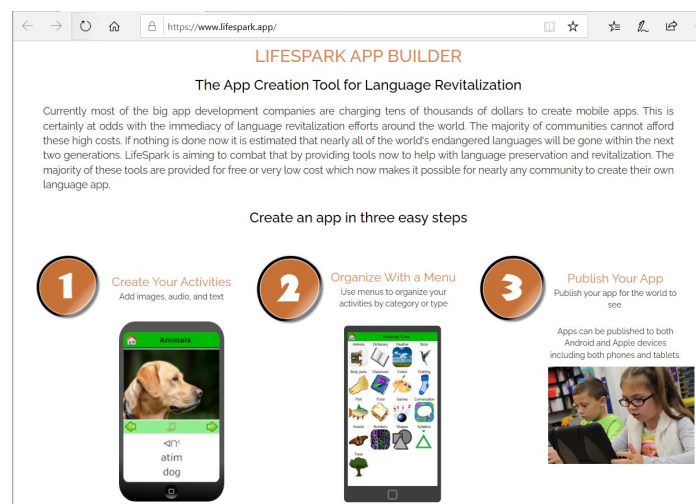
https://www.lifespark.app/

LIFESPARK APP BUILDER

The App Creation Tool for Language Revitalization

Currently most of the big app development companies are charging tens of thousands of dollars to create mobile apps. This is certainly at odds with the immediacy of language revitalization efforts around the world. The majority of communities cannot afford these high costs. If nothing is done now it is estimated that nearly all of the world's endangered languages will be gone within the next two generations. LifeSpark is aiming to combat that by providing tools now to help with language preservation and revitalization. The majority of these tools are provided for free or very low cost which now makes it possible for nearly any community to create their own language app.

Create an app in three easy steps

1
Create Your Activities
Add images, audio, and text

Animals
ᐊᑎᒼ
atim
dog

2
Organize With a Menu
Use menus to organize your activities by category or type

Animals Dictionary Weather Birds
Body parts Classroom Colors Clothing
Fish Food Games Conversation
Insects Numbers Shapes Syllabics
Trees

3
Publish Your App
Publish your app for the world to see.

Apps can be published to both Android and Apple devices including both phones and tablets.